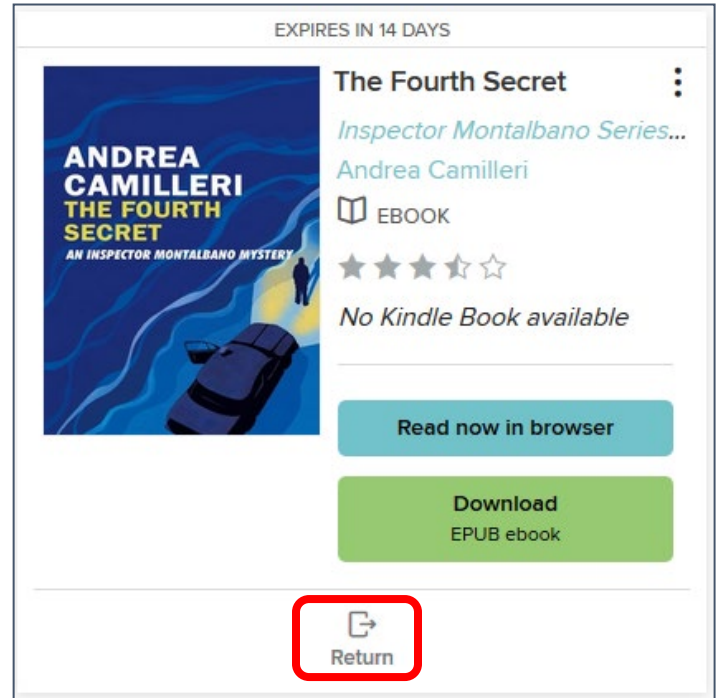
EXPIRES IN 14 DAYS

ANDREA CAMILLERI
THE FOURTH SECRET
AN INSPECTOR MONTALBANO MYSTERY

The Fourth Secret

Inspector Montalbano Series...

Andrea Camilleri

EBOOK

No Kindle Book available

Read now in browser

Download
EPUB ebook

Return